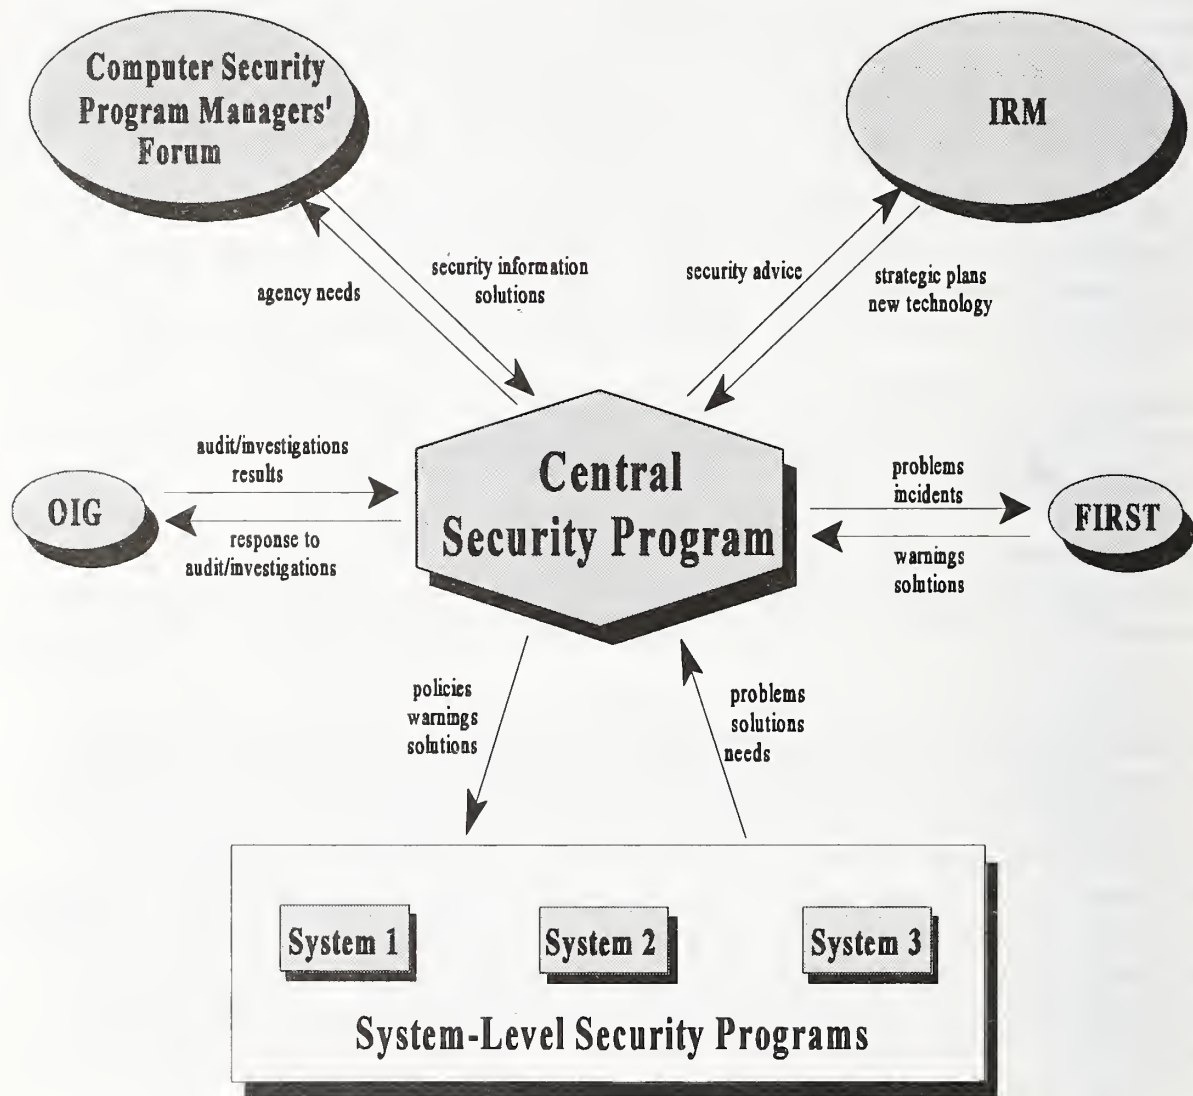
Computer Security Program Managers' Forum

IRM

agency needs

security information solutions

security advice

strategic plans new technology

audit/investigations results

OIG

response to audit/investigations

Central Security Program

problems incidents

FIRST

warnings solutions

policies warnings solutions

problems solutions needs

System 1

System 2

System 3

System-Level Security Programs